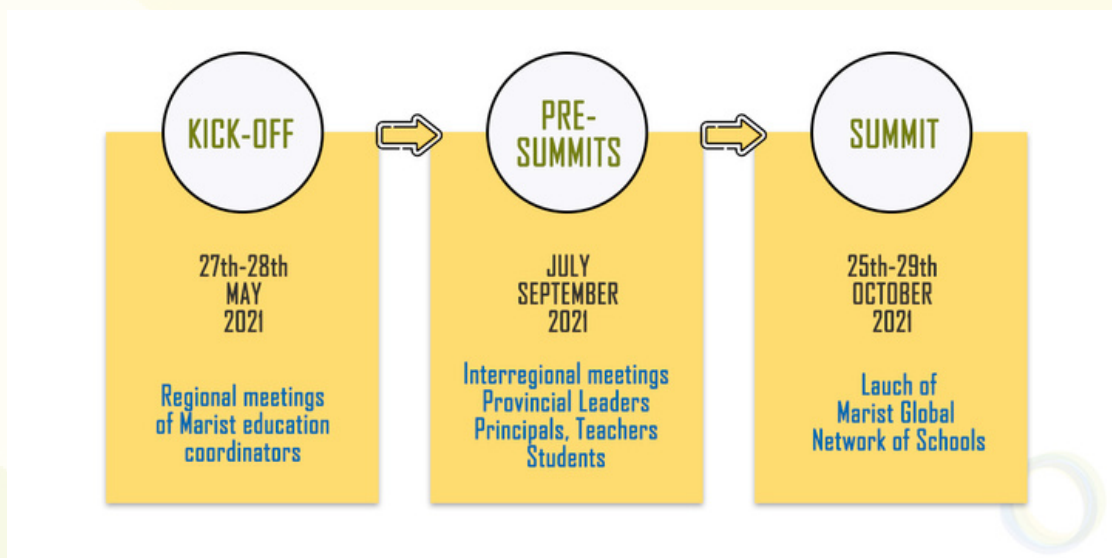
KICK-OFF

27th-28th
MAY
2021

Regional meetings of Marist education coordinators

PRE-SUMMITS

JULY
SEPTEMBER
2021

Interregional meetings
Provincial Leaders
Principals, Teachers
Students

SUMMIT

25th-29th
OCTOBER
2021

Lauch of
Marist Global
Network of Schools